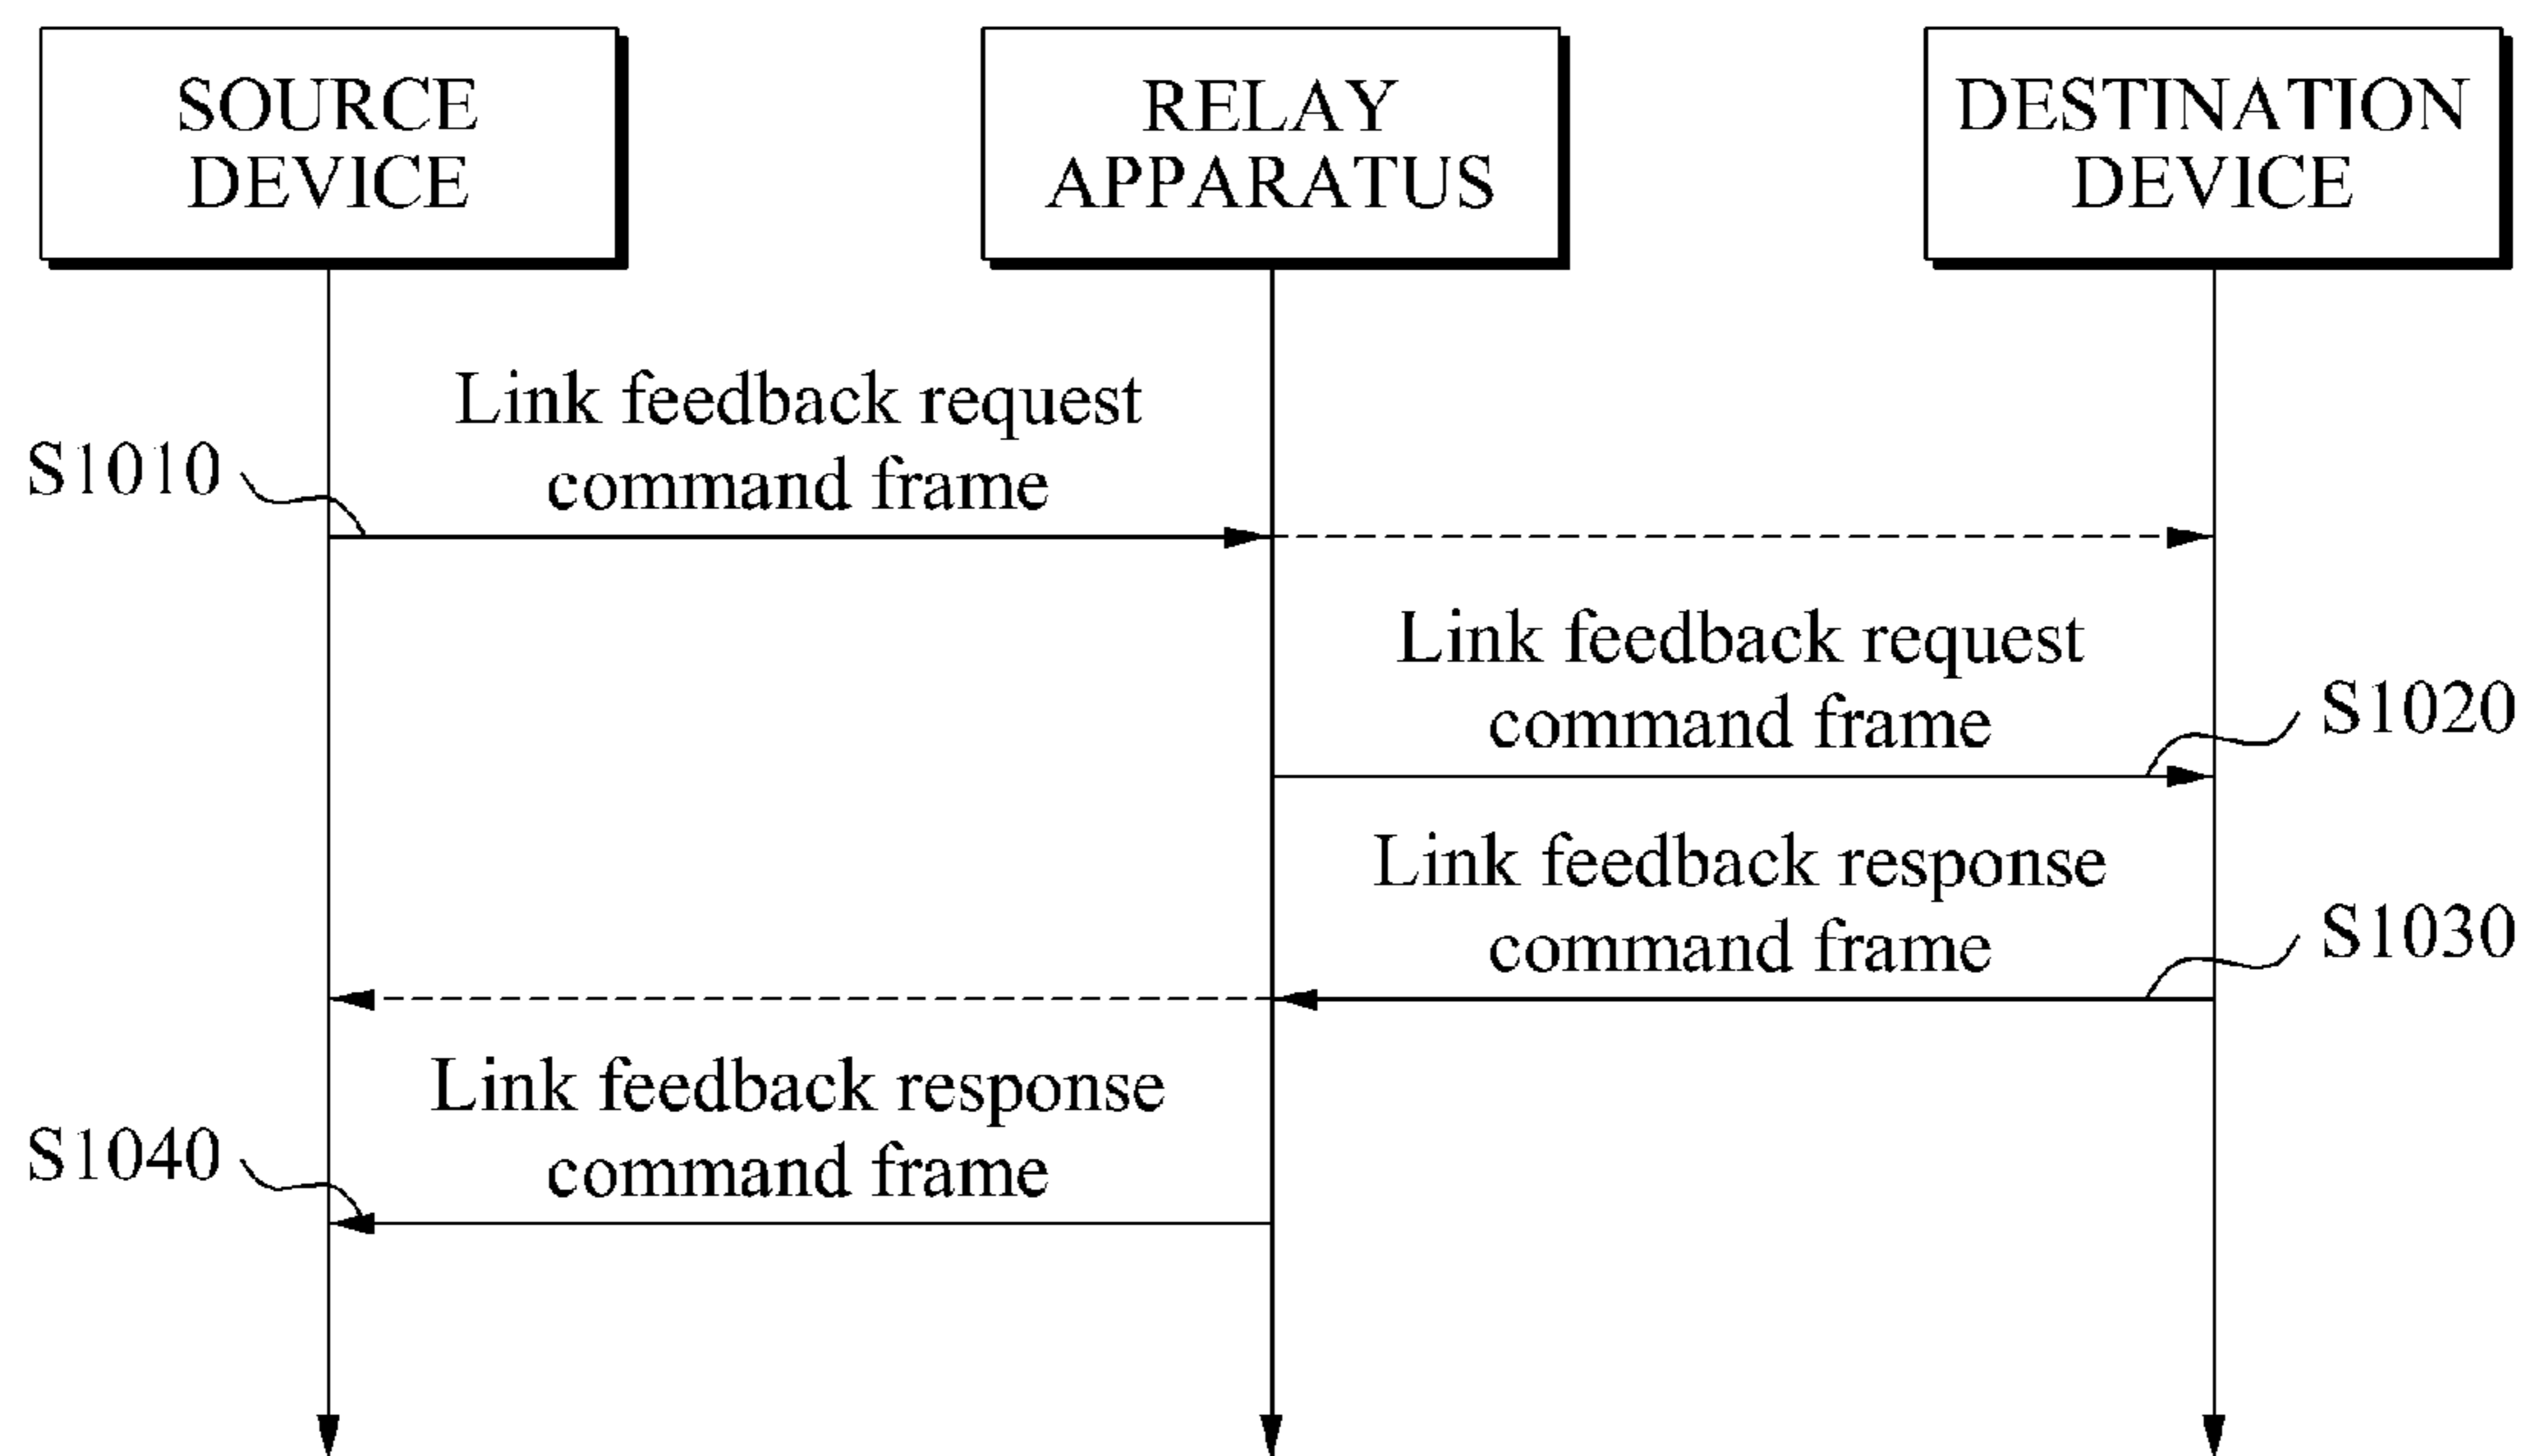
SOURCE DEVICE

RELAY APPARATUS

DESTINATION DEVICE

Link feedback request command frame

S1010

Link feedback request command frame

S1020

Link feedback response command frame

S1030

Link feedback response command frame

S1040